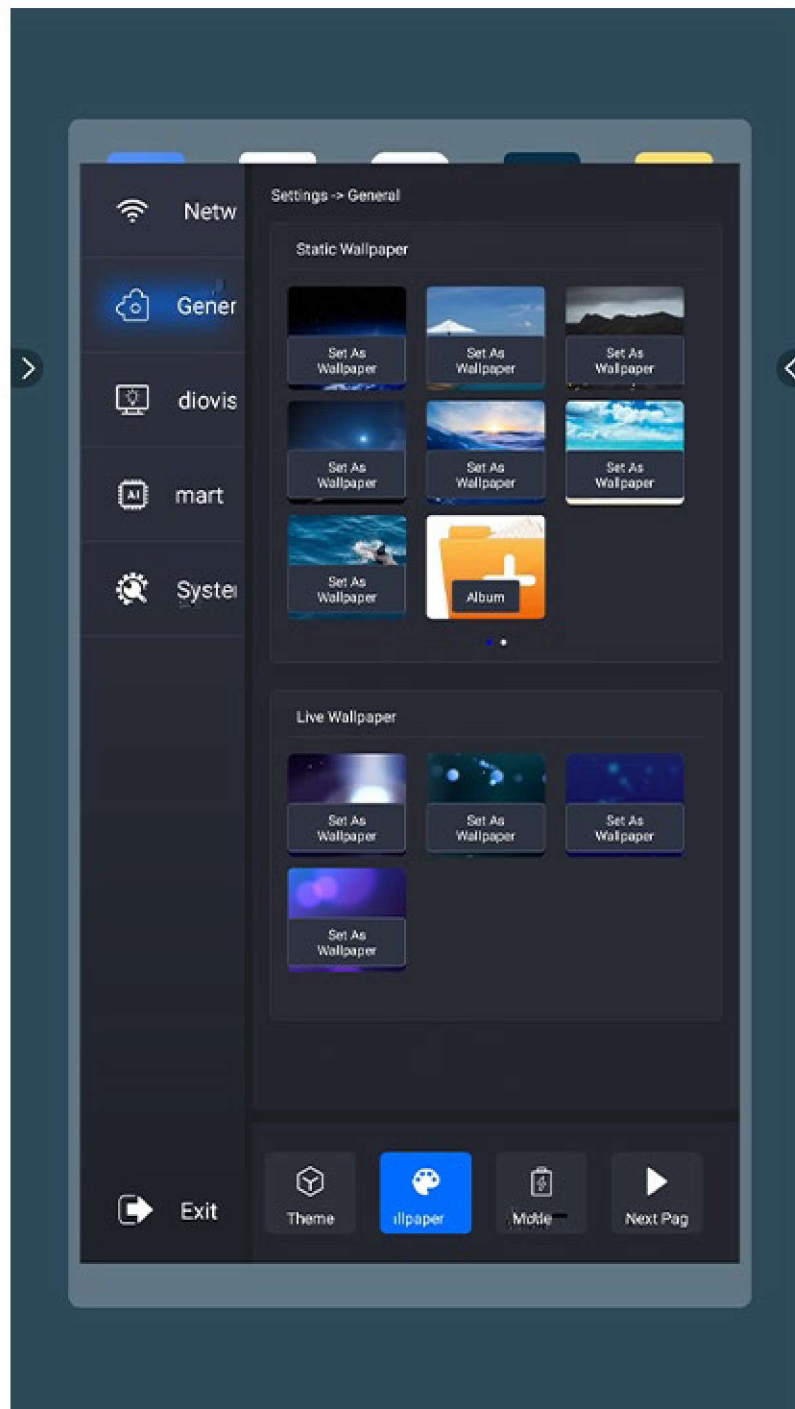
Netw

Gener

diovis

mart

Syster

Exit

Settings -> General

Static Wallpaper

Set As Wallpaper

Set As Wallpaper

Set As Wallpaper

Set As Wallpaper

Set As Wallpaper

Set As Wallpaper

Set As Wallpaper

Album

Live Wallpaper

Set As Wallpaper

Set As Wallpaper

Set As Wallpaper

Set As Wallpaper

Theme

illpaper

Mode

Next Pag